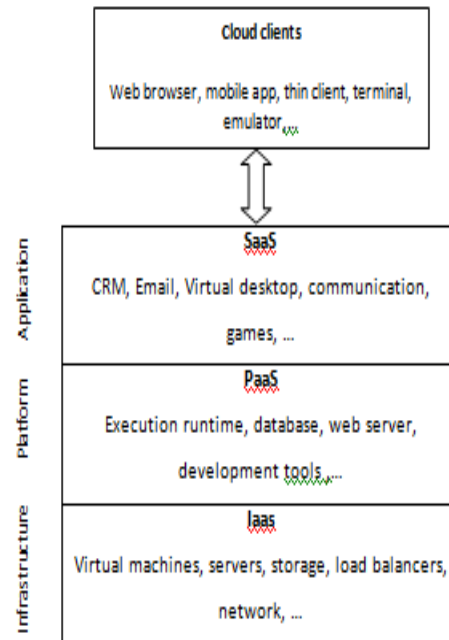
Cloud clients

Web browser, mobile app, thin client, terminal, emulator,...

Application

SaaS

CRM, Email, Virtual desktop, communication, games, ...

Platform

PaaS

Execution runtime, database, web server, development tools,...

Infrastructure

Iaas

Virtual machines, servers, storage, load balancers, network, ...